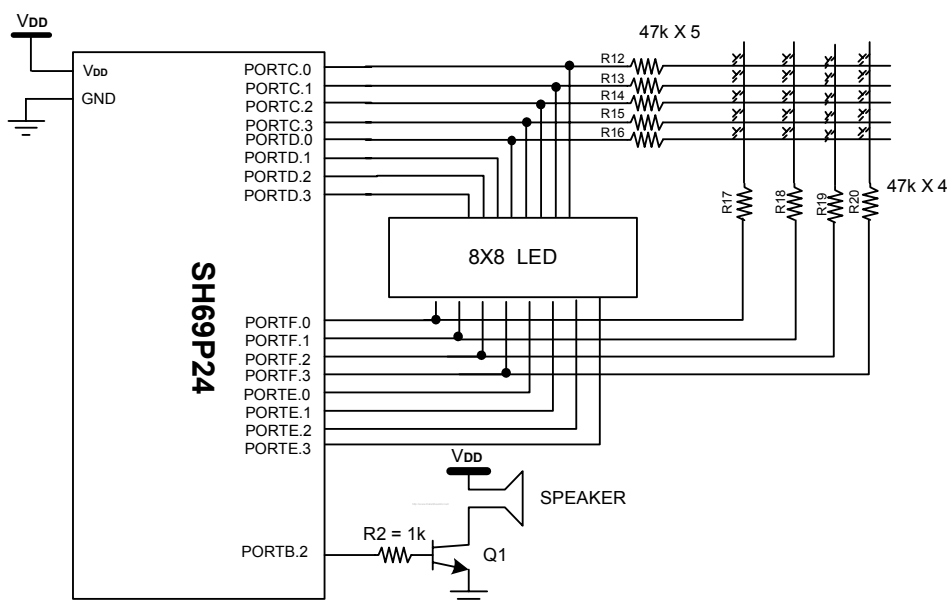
VDD

VDD
GND

SH69P24

PORTC.0
PORTC.1
PORTC.2
PORTC.3
PORTD.0
PORTD.1
PORTD.2
PORTD.3

47k X 5
R12
R13
R14
R15
R16

R17
R18
R19
R20
47k X 4

8X8 LED

PORTF.0
PORTF.1
PORTF.2
PORTF.3
PORTE.0
PORTE.1
PORTE.2
PORTE.3

VDD
SPEAKER

R2 = 1k
PORTB.2
Q1